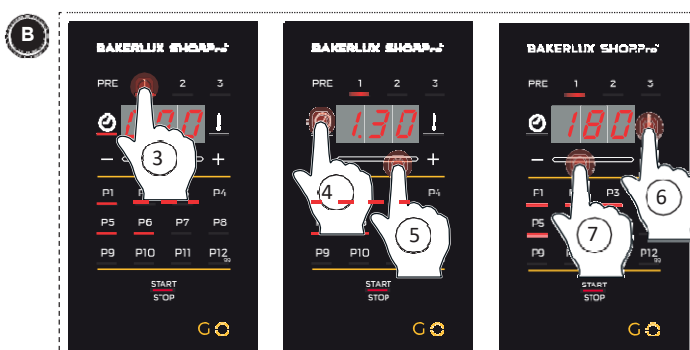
B

BAKERLUX SHOP.Pro

PRE 1 2 3

1:00

3

— +

P1 P4

P5 P6 P7 P8

P9 P10 P11 P12

START
STOP

BAKERLUX SHOP.Pro

PRE 1 2 3

1:30

+

4

P4

P9 P10

5

START
STOP

BAKERLUX SHOP.Pro

PRE 1 2 3

180

—

P1 P3

6

P5

P9 P12

7

START
STOP